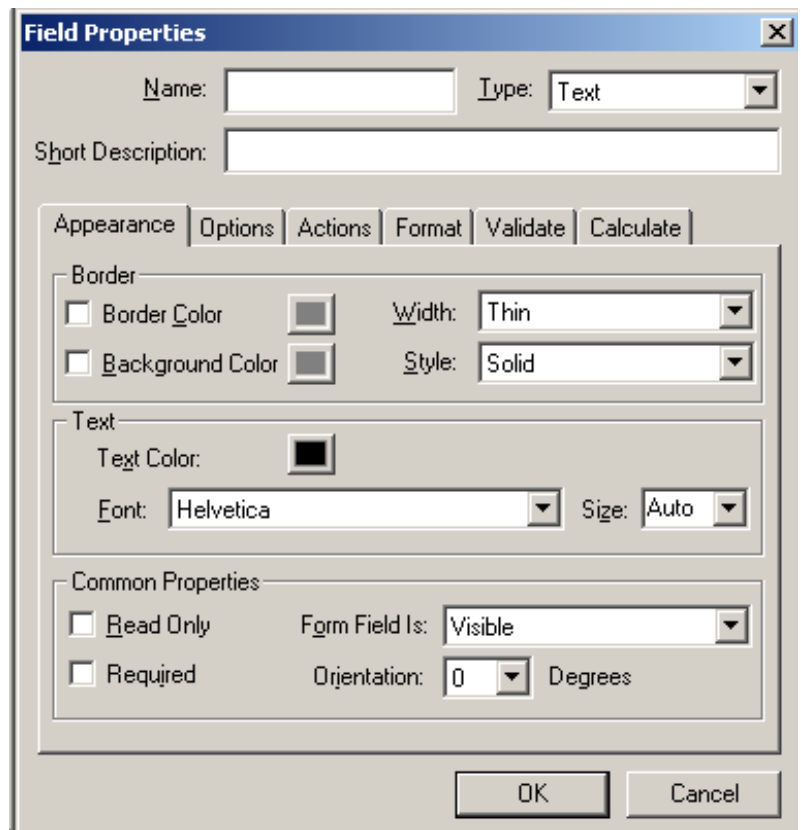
Field Properties

Name:

Type: Text

Short Description:

Appearance | Options | Actions | Format | Validate | Calculate

Border

Border Color

Width: Thin

Background Color

Style: Solid

Text

Text Color:

Font: Helvetica

Size: Auto

Common Properties

Read Only

Form Field Is: Visible

Required

Orientation: 0 Degrees

OK

Cancel